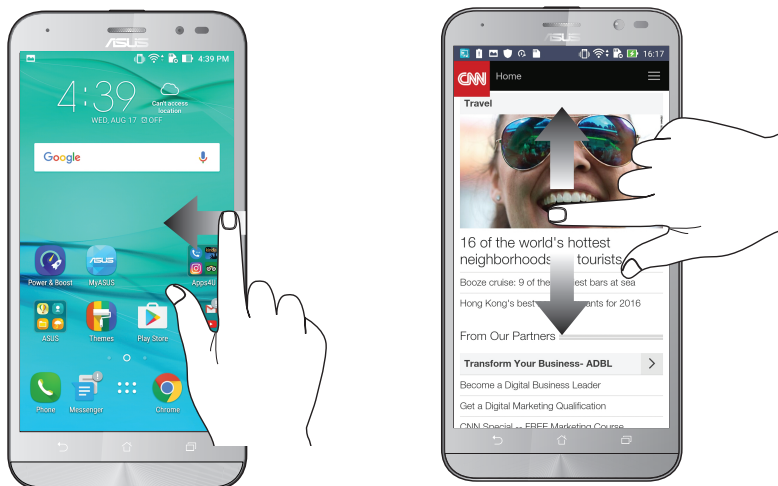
ASUS

4:39 PM

4:39

Can't access location

WED, AUG 17 OFF

Google

Power & Boost

MyASUS

Apps4U

ASUS

Themes

Play Store

Phone

Messenger

Chrome

16:17

CNN

Home

Travel

16 of the world's hottest neighborhoods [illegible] tourists

Booze cruise: 9 of the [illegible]est bars at sea

Hong Kong's best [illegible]nts for 2016

From Our Partners

Transform Your Business- ADBL

Become a Digital Business Leader

Get a Digital Marketing Qualification

CNN Special -- FREE Marketing Course